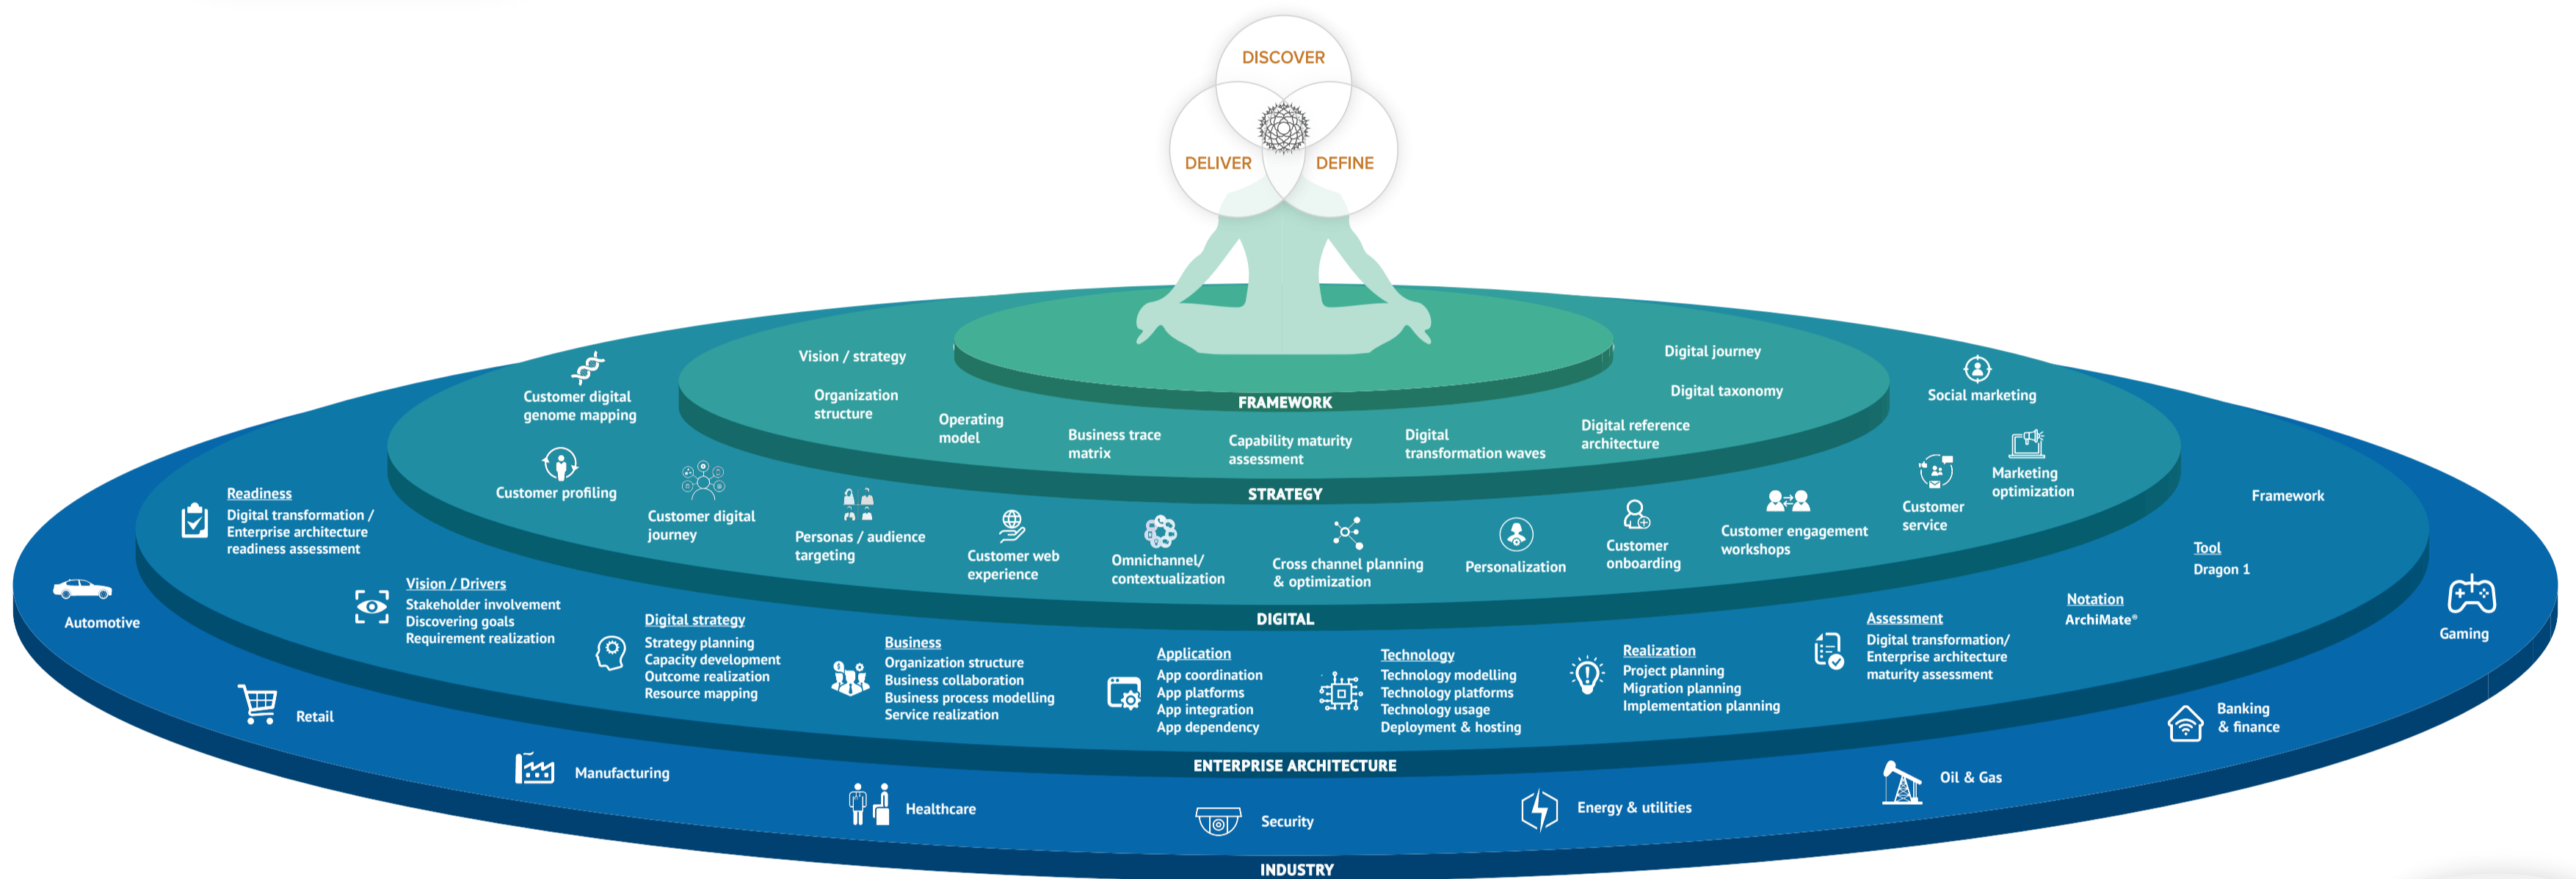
DISCOVER

DELIVER

DEFINE

Vision / strategy

Organization structure

Operating model

Business trace matrix

Capability maturity assessment

Digital transformation waves

Digital reference architecture

Digital journey

Digital taxonomy

FRAMEWORK

Customer digital genome mapping

Customer profiling

Customer digital journey

Personas / audience targeting

Customer web experience

Omnichannel/ contextualization

Cross channel planning & optimization

Personalization

Customer onboarding

Customer engagement workshops

Customer service

Marketing optimization

Social marketing

STRATEGY

Readiness
Digital transformation / Enterprise architecture readiness assessment

Vision / Drivers
Stakeholder involvement
Discovering goals
Requirement realization

Digital strategy
Strategy planning
Capacity development
Outcome realization
Resource mapping

Business
Organization structure
Business collaboration
Business process modelling
Service realization

Application
App coordination
App platforms
App integration
App dependency

Technology
Technology modelling
Technology platforms
Technology usage
Deployment & hosting

Realization
Project planning
Migration planning
Implementation planning

Assessment
Digital transformation/ Enterprise architecture maturity assessment

Notation
ArchiMate®

Tool
Dragon 1

Framework

DIGITAL

ENTERPRISE ARCHITECTURE

Automotive

Retail

Manufacturing

Healthcare

Security

Energy & utilities

Oil & Gas

Banking & finance

Gaming

INDUSTRY